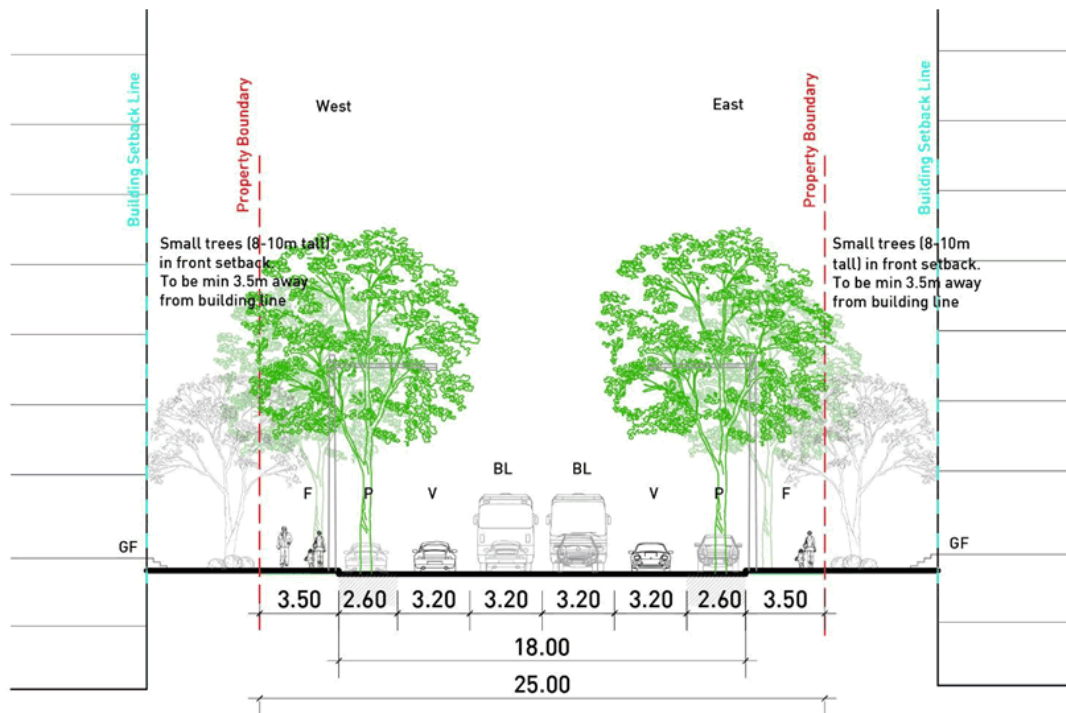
Building Setback Line

Property Boundary

West

East

Property Boundary

Building Setback Line

Small trees (8-10m tall) in front setback. To be min 3.5m away from building line

Small trees (8-10m tall) in front setback. To be min 3.5m away from building line

F P V BL BL V P F

GF

GF

3.50 2.60 3.20 3.20 3.20 3.20 2.60 3.50

18.00

25.00